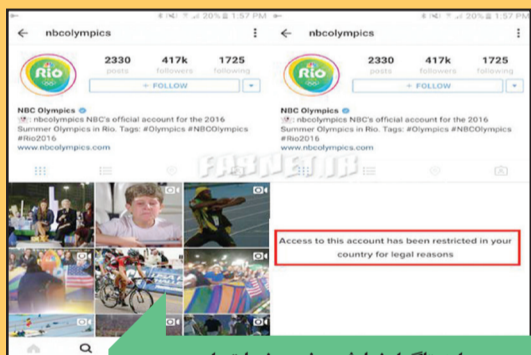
20% 1:57 PM

nbcolympics

Rio

2330 posts

417k followers

1725 following

+ FOLLOW

NBC Olympics

nbcolympics NBC's official account for the 2016 Summer Olympics in Rio. Tags: #Olympics #NBCOlympics #Rio2016

www.nbcolympics.com

20% 1:57 PM

nbcolympics

Rio

2330 posts

417k followers

1725 following

+ FOLLOW

NBC Olympics

nbcolympics NBC's official account for the 2016 Summer Olympics in Rio. Tags: #Olympics #NBCOlympics #Rio2016

www.nbcolympics.com

FARSNEWS

Access to this account has been restricted in your country for legal reasons